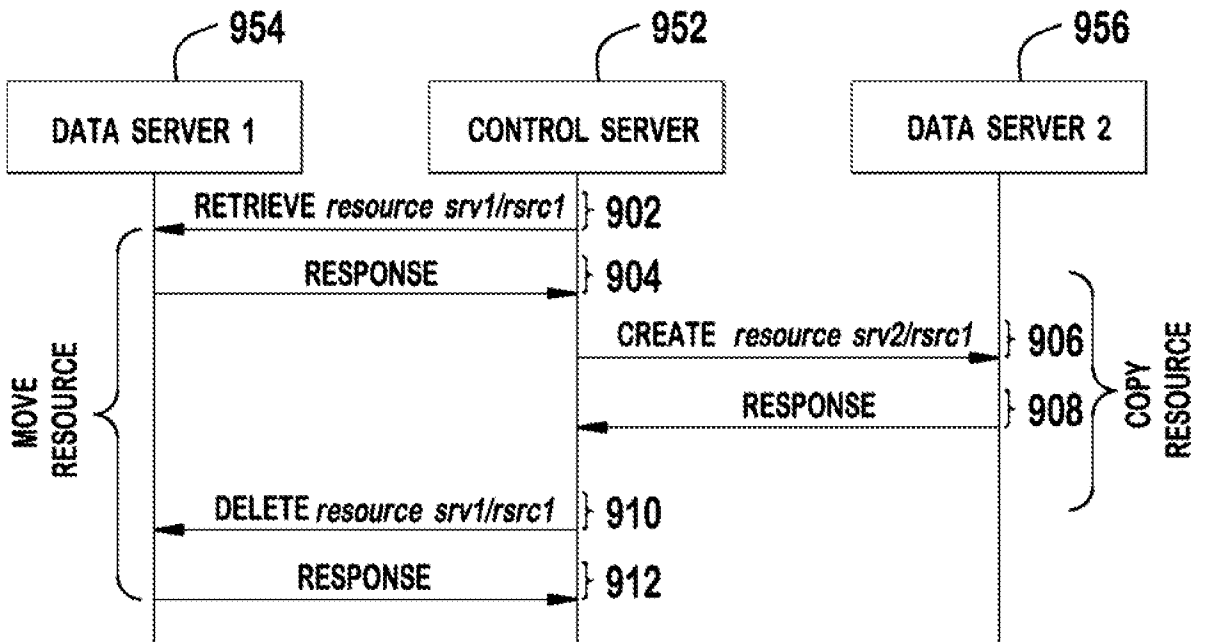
954

952

956

DATA SERVER 1

CONTROL SERVER

DATA SERVER 2

RETRIEVE resource srv1/rsrc1

902

RESPONSE

904

CREATE resource srv2/rsrc1

906

RESPONSE

908

DELETE resource srv1/rsrc1

910

RESPONSE

912

MOVE RESOURCE

COPY RESOURCE